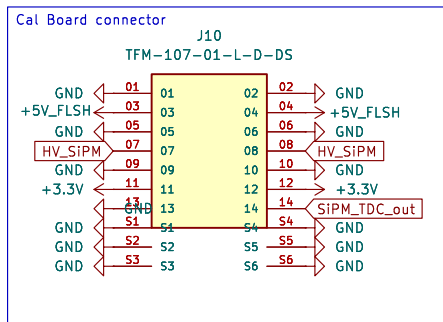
Cal Board connector

J10
TFM-107-01-L-D-DS

| | | | | | | |
|---|---|---|---|---|---|---|
| GND | 01 | 01 | 02 | 02 | GND |
| +5V_FLSH | 03 | 03 | 04 | 04 | +5V_FLSH |
| GND | 05 | 05 | 06 | 06 | GND |
| HV_SiPM | 07 | 07 | 08 | 08 | HV_SiPM |
| GND | 09 | 09 | 10 | 10 | GND |
| +3.3V | 11 | 11 | 12 | 12 | +3.3V |
| GND | 13 | 13 | 14 | 14 | SiPM_TDC_out |
| GND | S1 | S1 | S4 | S4 | GND |
| GND | S2 | S2 | S5 | S5 | GND |
| GND | S3 | S3 | S6 | S6 | GND |